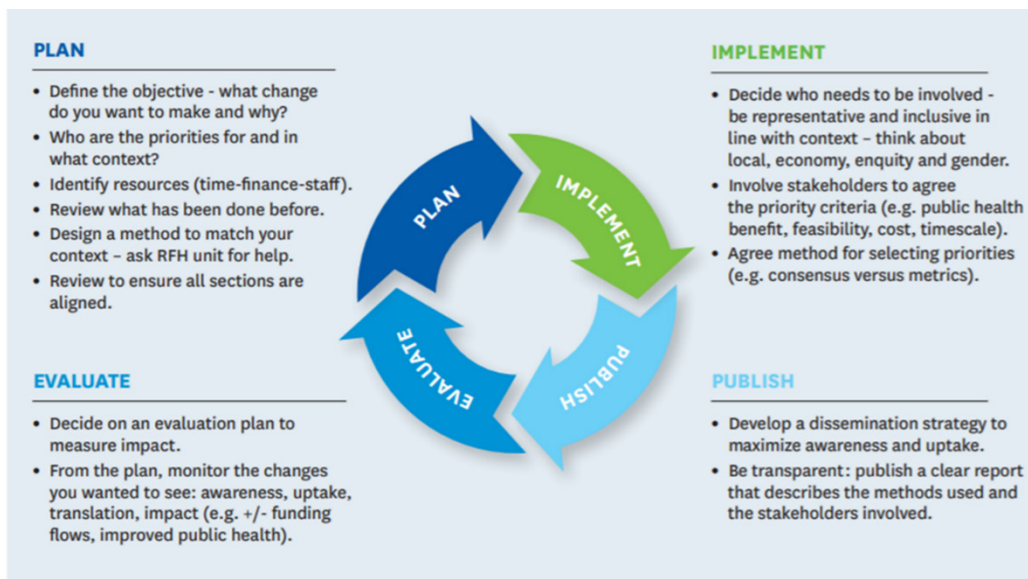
PLAN

• Define the objective - what change do you want to make and why?
• Who are the priorities for and in what context?
• Identify resources (time-finance-staff).
• Review what has been done before.
• Design a method to match your context – ask RFH unit for help.
• Review to ensure all sections are aligned.

IMPLEMENT

• Decide who needs to be involved - be representative and inclusive in line with context – think about local, economy, enquity and gender.
• Involve stakeholders to agree the priority criteria (e.g. public health benefit, feasibility, cost, timescale).
• Agree method for selecting priorities (e.g. consensus versus metrics).

PLAN

IMPLEMENT

PUBLISH

EVALUATE

EVALUATE

• Decide on an evaluation plan to measure impact.
• From the plan, monitor the changes you wanted to see: awareness, uptake, translation, impact (e.g. +/- funding flows, improved public health).

PUBLISH

• Develop a dissemination strategy to maximize awareness and uptake.
• Be transparent: publish a clear report that describes the methods used and the stakeholders involved.